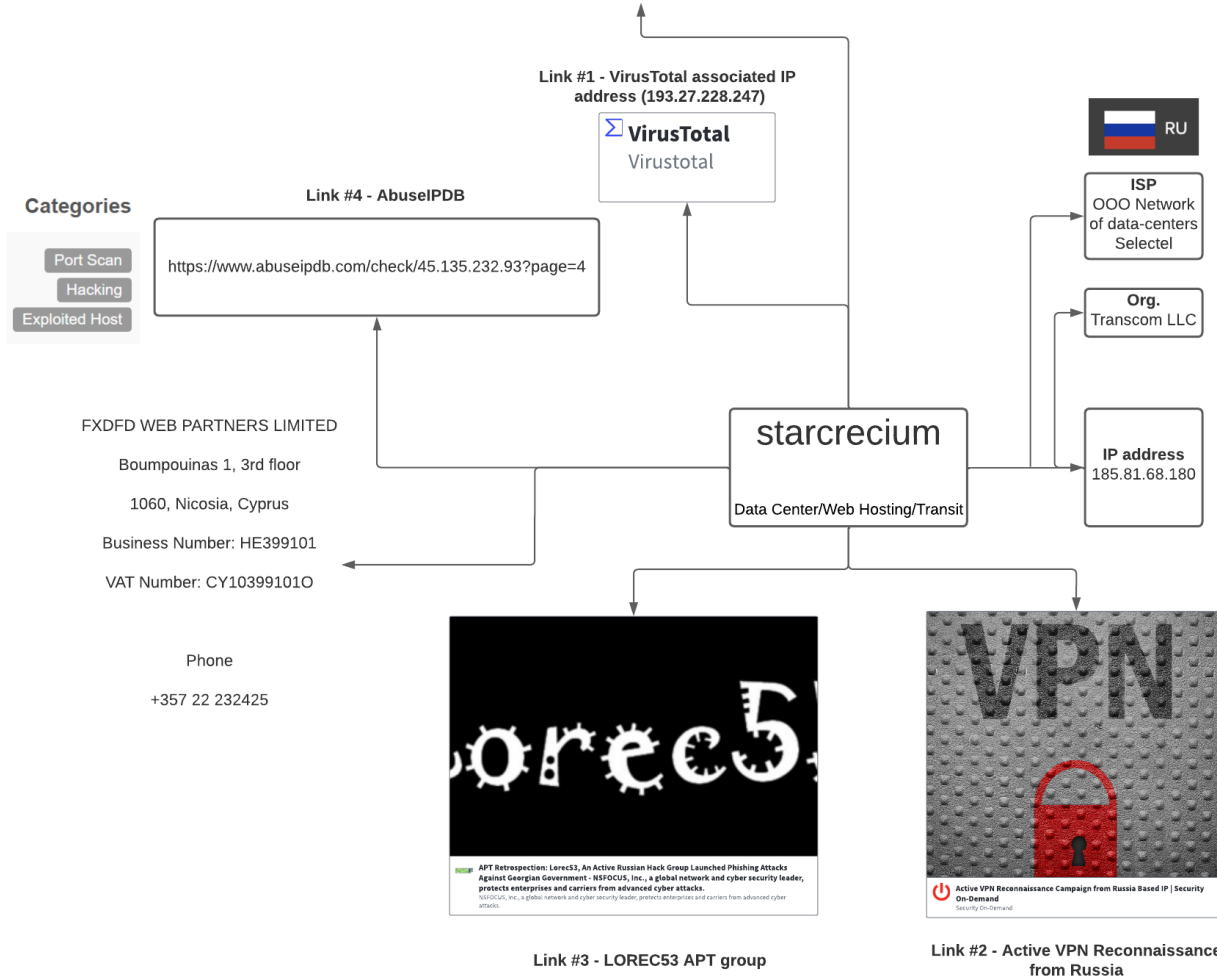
Link #1 - VirusTotal associated IP address (193.27.228.247)

VirusTotal
Virustotal

RU

Categories

Port Scan
Hacking
Exploited Host

Link #4 - AbuseIPDB

https://www.abuseipdb.com/check/45.135.232.93?page=4

ISP
OOO Network of data-centers Selectel

Org.
Transcom LLC

FXDFD WEB PARTNERS LIMITED

Boumpouinas 1, 3rd floor

1060, Nicosia, Cyprus

Business Number: HE399101

VAT Number: CY10399101O

starcrecium

Data Center/Web Hosting/Transit

IP address
185.81.68.180

Phone

+357 22 232425

orec5

VPN

APT Retrospection: Lorec53, An Active Russian Hack Group Launched Phishing Attacks Against Georgian Government - NSFOCUS, Inc., a global network and cyber security leader, protects enterprises and carriers from advanced cyber attacks.
NSFOCUS, Inc., a global network and cyber security leader, protects enterprises and carriers from advanced cyber attacks.

Active VPN Reconnaissance Campaign from Russia Based IP | Security On-Demand
Security On-Demand

Link #3 - LOREC53 APT group

Link #2 - Active VPN Reconnaissance from Russia